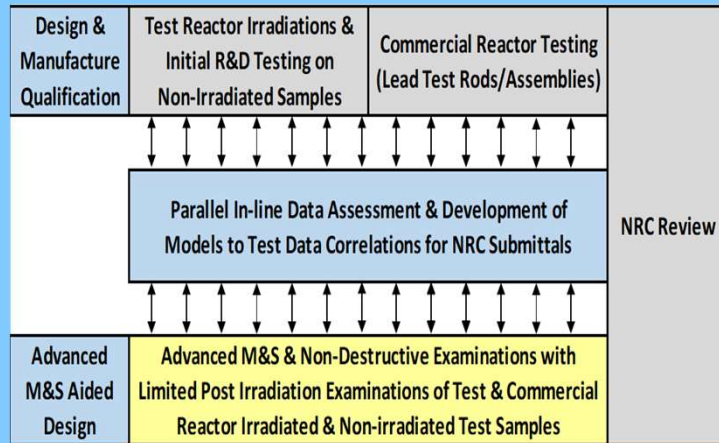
Design & Manufacture Qualification

Test Reactor Irradiations & Initial R&D Testing on Non-Irradiated Samples

Commercial Reactor Testing (Lead Test Rods/Assemblies)

Parallel In-line Data Assessment & Development of Models to Test Data Correlations for NRC Submittals

NRC Review

Advanced M&S Aided Design

Advanced M&S & Non-Destructive Examinations with Limited Post Irradiation Examinations of Test & Commercial Reactor Irradiated & Non-irradiated Test Samples